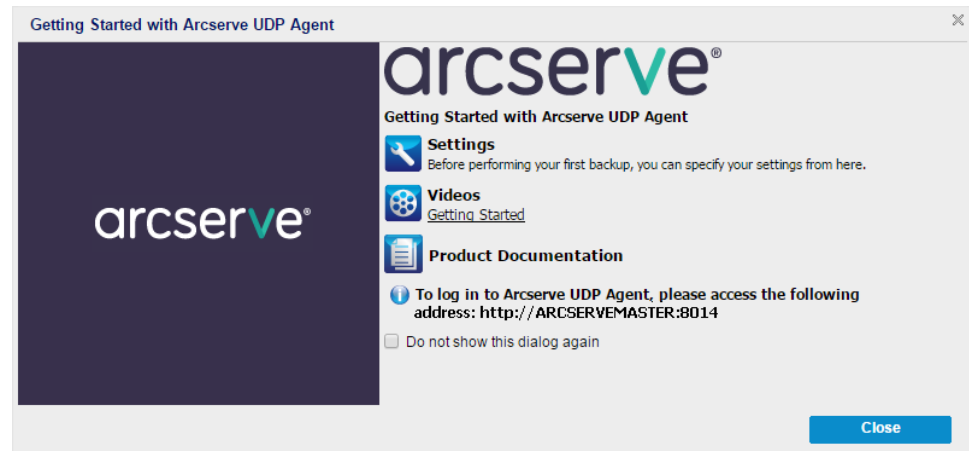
Getting Started with Arcserve UDP Agent

arcserve®

arcserve®

Getting Started with Arcserve UDP Agent

Settings
Before performing your first backup, you can specify your settings from here.

Videos
Getting Started

Product Documentation

To log in to Arcserve UDP Agent, please access the following address: http://ARCSERVEMASTER:8014

Do not show this dialog again

Close